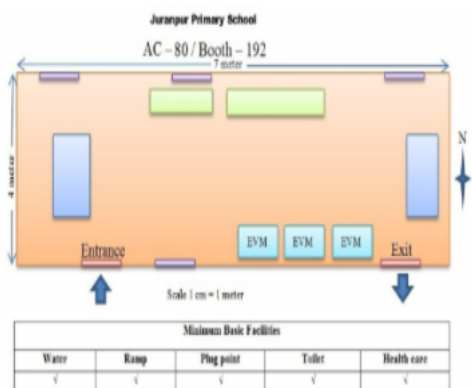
Juranpur Primary School

AC – 80 / Booth – 192

7 meter

4 meter

N

EVM EVM EVM

Entrance

Exit

Scale 1 cm = 1 meter

| Minimum Basic Facilities | | | | |
|---|---|---|---|---|
| Water | Ramp | Plug point | Toilet | Health care |
| √ | √ | √ | √ | √ |